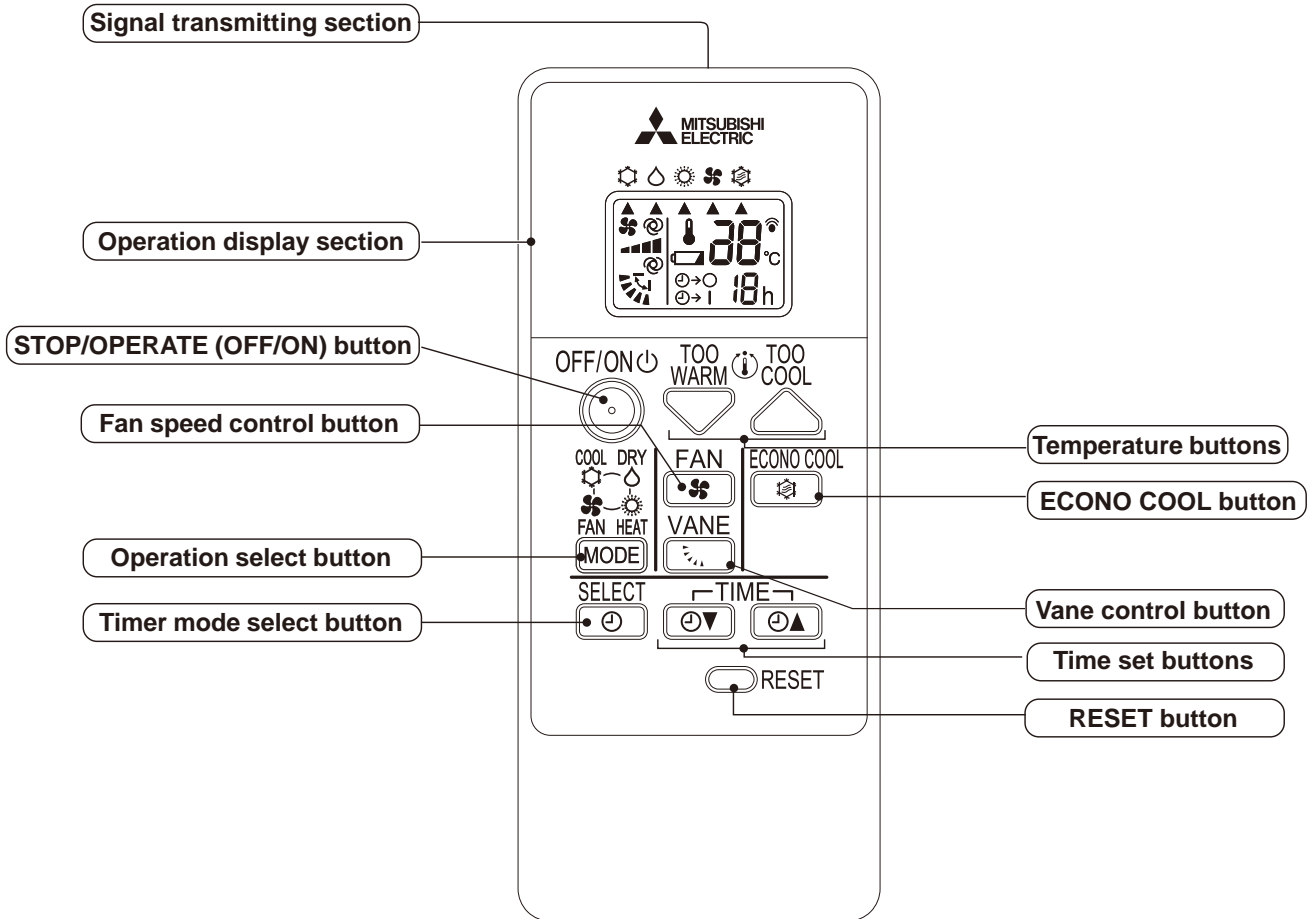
Signal transmitting section

MITSUBISHI ELECTRIC

Operation display section

88 °C

18 h

STOP/OPERATE (OFF/ON) button

OFF/ON

TOO WARM

TOO COOL

Fan speed control button

Temperature buttons

COOL DRY

FAN

ECONO COOL

ECONO COOL button

FAN HEAT

VANE

Operation select button

MODE

SELECT

TIME

Timer mode select button

Vane control button

Time set buttons

RESET

RESET button